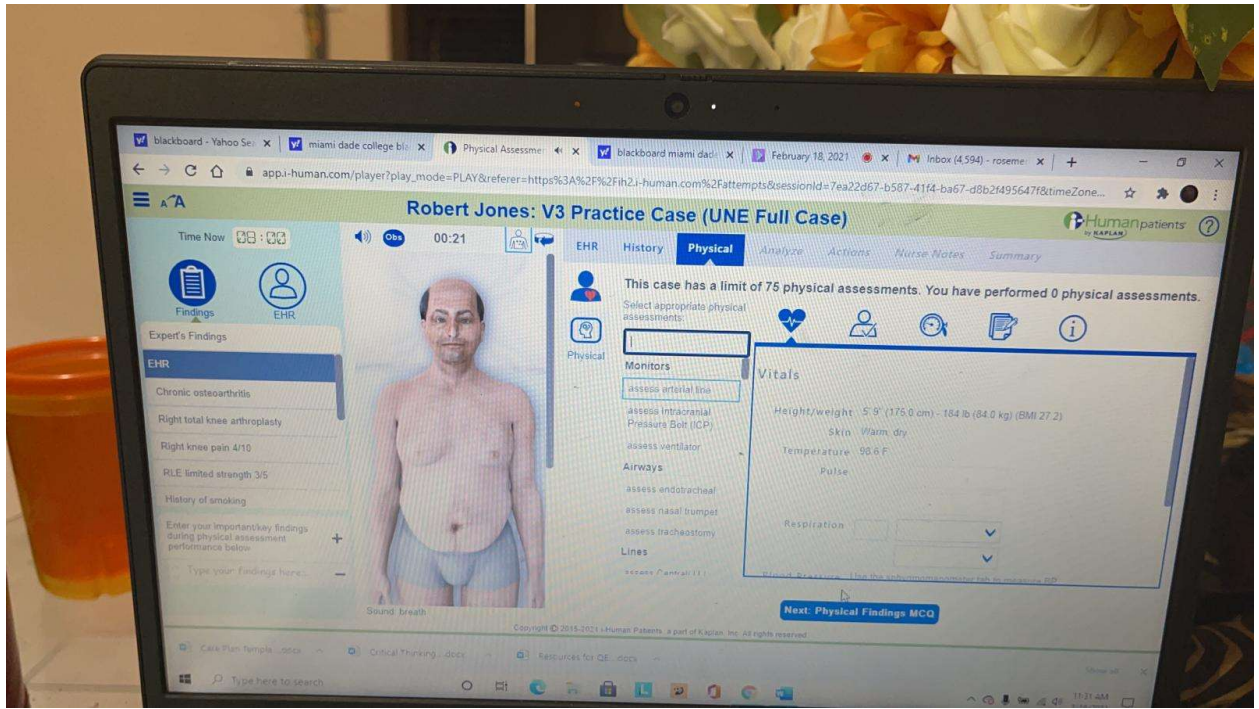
blackboard - Yahoo Se × | miami dade college bl × | Physical Assessme × | blackboard miami dad × | February 18, 2021 × | Inbox (4,594) - roseme × | +

app.i-human.com/player?play_mode=PLAY&referer=https%3A%2F%2Fih2.i-human.com%2Fattempts&sessionId=7ea22d67-b587-41f4-ba67-d8b2f495647f&timeZone...

Robert Jones: V3 Practice Case (UNE Full Case)

i-Human patients by KAPLAN

Time Now 00:00

Obs 00:21

Findings EHR

Expert's Findings

EHR

Chronic osteoarthritis

Right total knee arthroplasty

Right knee pain 4/10

RLE limited strength 3/5

History of smoking

Enter your important/key findings during physical assessment performance below

Type your findings here...

Sound: breath

EHR History Physical Analyze Actions Nurse Notes Summary

Physical

This case has a limit of 75 physical assessments. You have performed 0 physical assessments.

Select appropriate physical assessments:

Monitors

assess arterial line

assess intracranial Pressure Bolt (ICP)

assess ventilator

Airways

assess endotracheal

assess nasal trumpet

assess tracheostomy

Lines

assess Central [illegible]

Vitals

Height/weight 5' 9" (175.0 cm) - 184 lb (84.0 kg) (BMI 27.2)

Skin Warm, dry

Temperature 98.6 F

Pulse

Respiration

Blood Pressure Use the sphygmomanometer tab to measure BP

Next: Physical Findings MCQ

Copyright © 2015-2021 i-Human Patients, a part of Kaplan, Inc. All rights reserved.

Care Plan Temple....docx | Critical Thinking....docx | Resources for QE....docx | Show all

Type here to search

11:21 AM